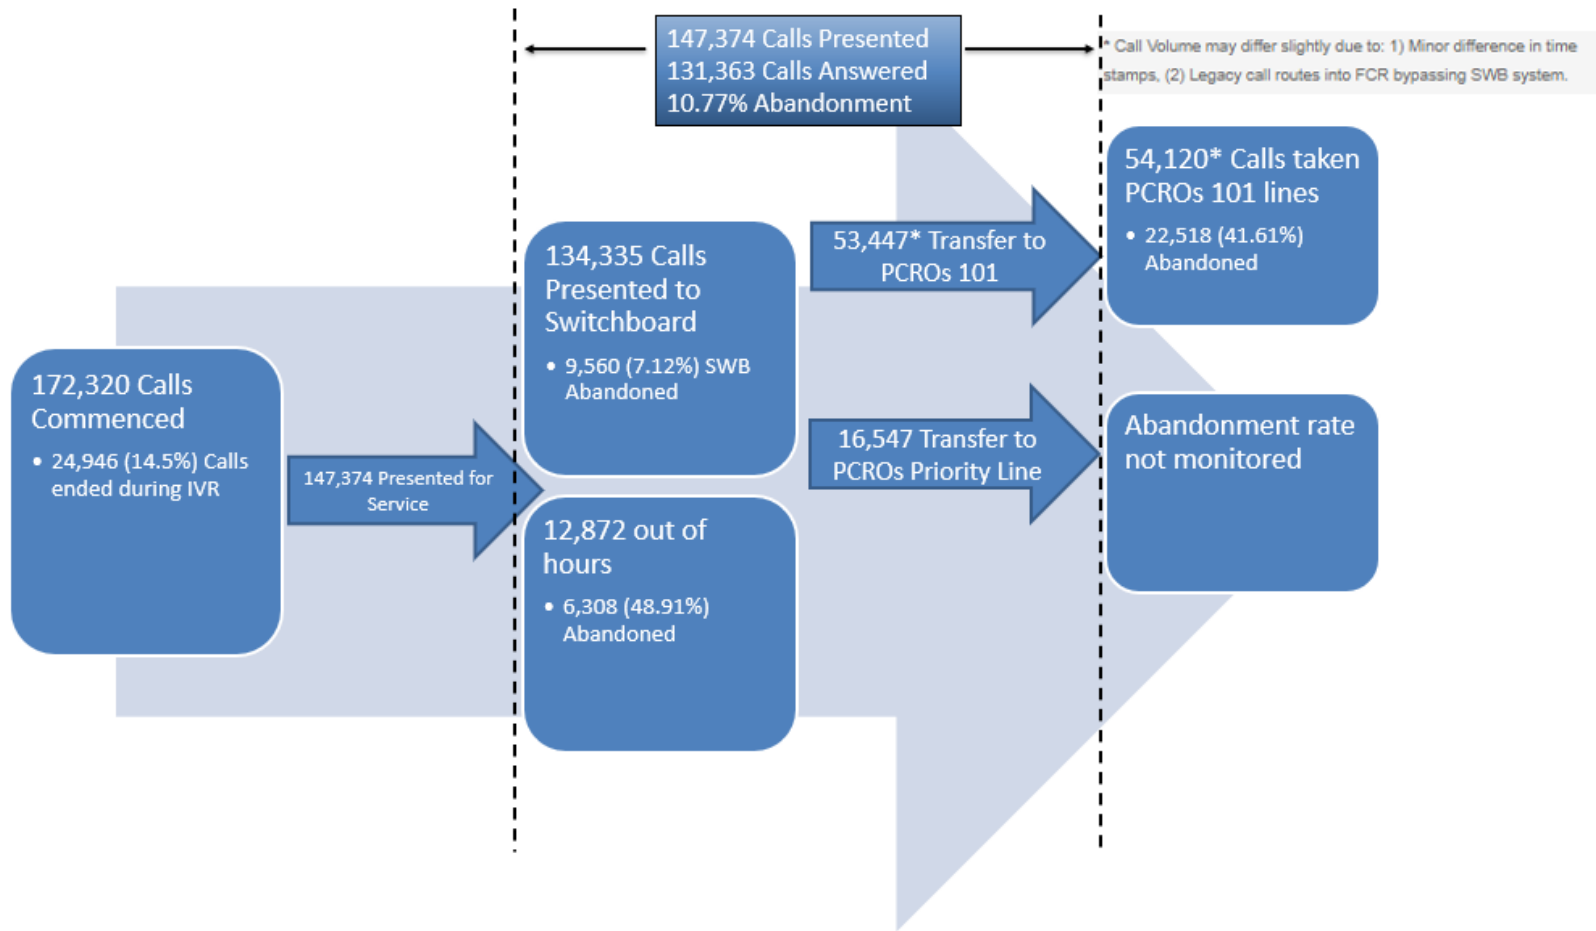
147,374 Calls Presented
131,363 Calls Answered
10.77% Abandonment

* Call Volume may differ slightly due to: 1) Minor difference in time stamps, (2) Legacy call routes into FCR bypassing SWB system.

172,320 Calls Commenced
• 24,946 (14.5%) Calls ended during IVR

147,374 Presented for Service

134,335 Calls Presented to Switchboard
• 9,560 (7.12%) SWB Abandoned

12,872 out of hours
• 6,308 (48.91%) Abandoned

53,447* Transfer to PCROs 101

16,547 Transfer to PCROs Priority Line

54,120* Calls taken PCROs 101 lines
• 22,518 (41.61%) Abandoned

Abandonment rate not monitored